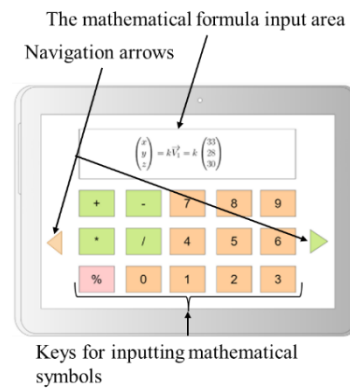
The mathematical formula input area

Navigation arrows

$\begin{pmatrix} x \\ y \\ z \end{pmatrix} = k\vec{V_1} = k\begin{pmatrix} 33 \\ 28 \\ 30 \end{pmatrix}$

+ - 7 8 9

* / 4 5 6

% 0 1 2 3

Keys for inputting mathematical symbols